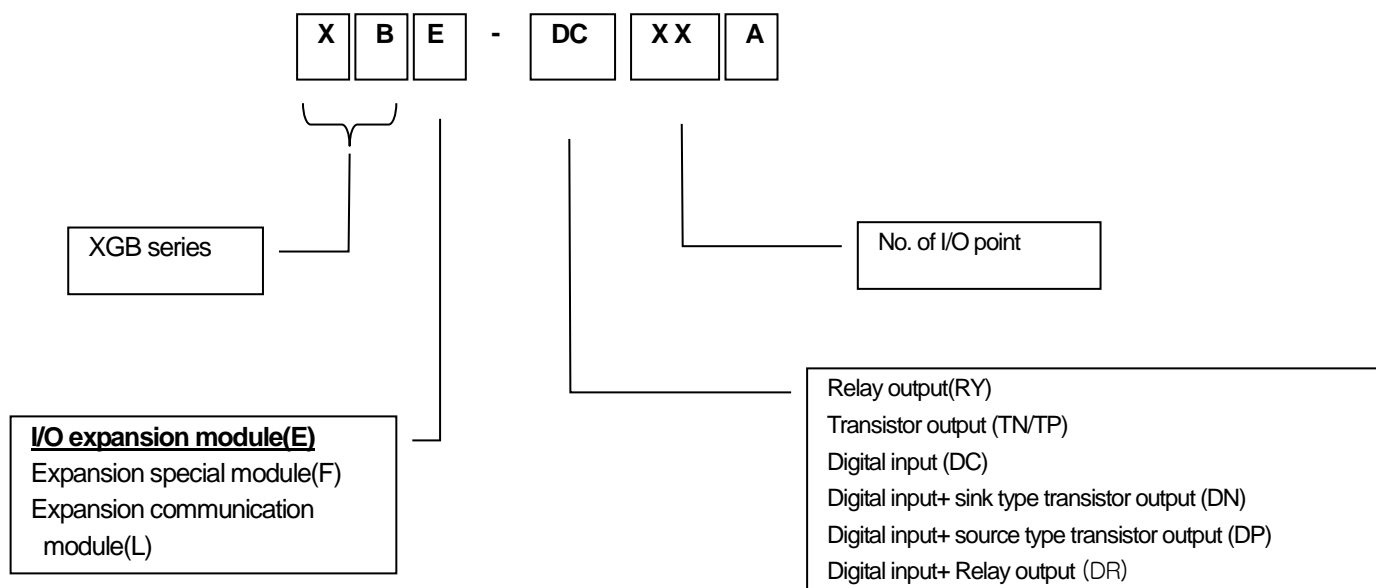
X B E - DC XX A

XGB series

No. of I/O point

Relay output(RY)
Transistor output (TN/TP)
Digital input (DC)
Digital input+ sink type transistor output (DN)
Digital input+ source type transistor output (DP)
Digital input+ Relay output (DR)

I/O expansion module(E)
Expansion special module(F)
Expansion communication module(L)